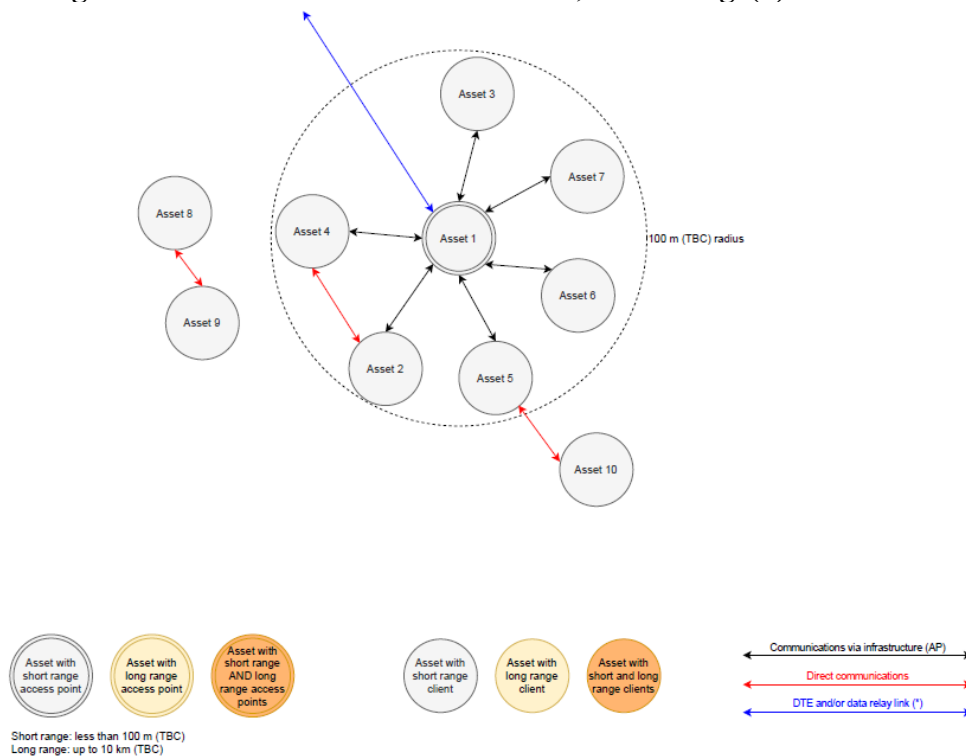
Asset 3

Asset 7

Asset 8

Asset 4

Asset 1

100 m (TBC) radius

Asset 6

Asset 9

Asset 2

Asset 5

Asset 10

Asset with short range access point

Asset with long range access point

Asset with short range AND long range access points

Asset with short range client

Asset with long range client

Asset with short and long range clients

Communications via infrastructure (AP)

Direct communications

DTE and/or data relay link (*)

Short range: less than 100 m (TBC)
Long range: up to 10 km (TBC)